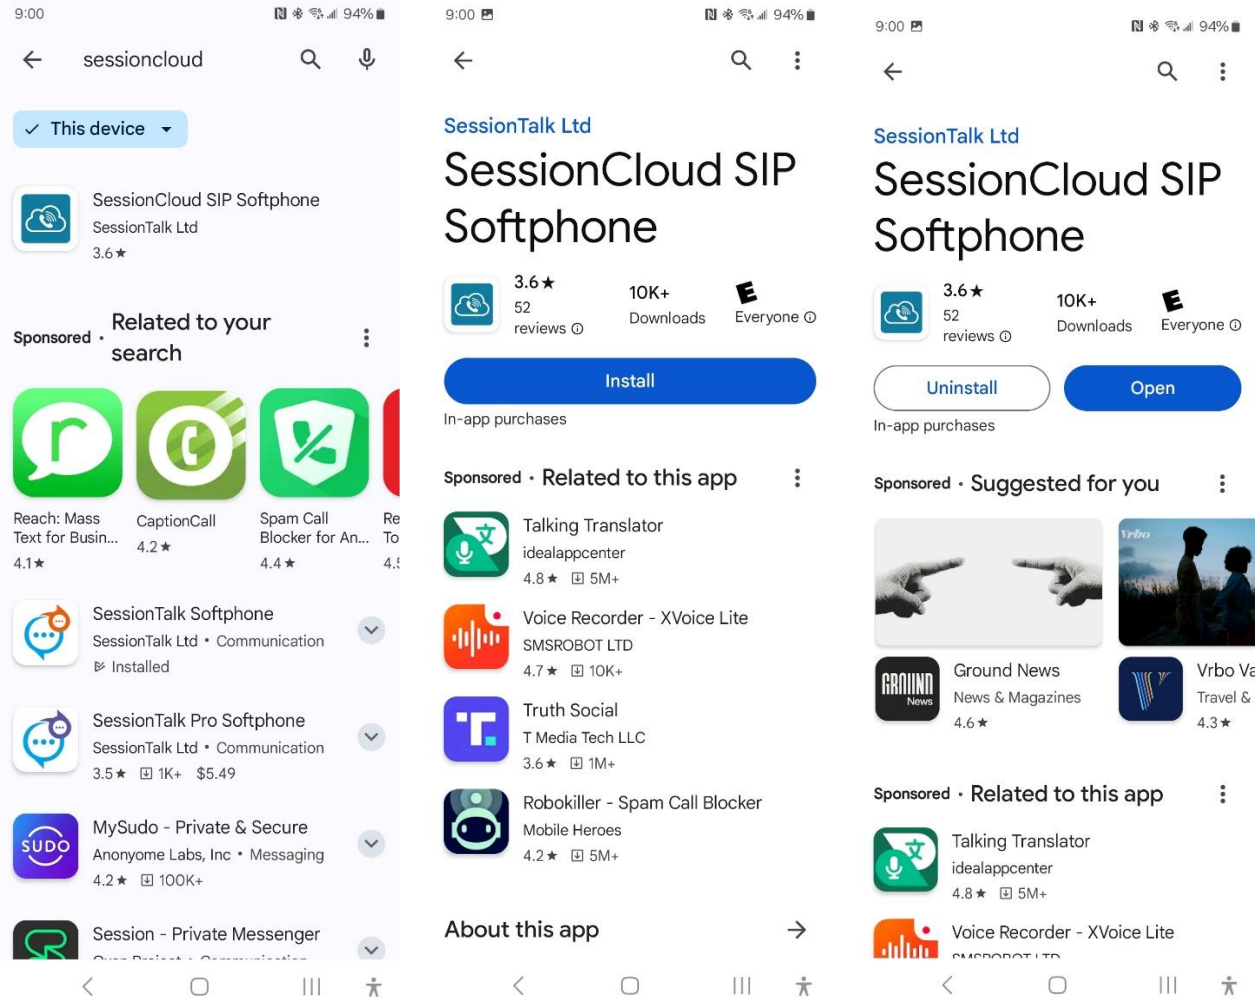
9:00 94%

sessioncloud

This device

SessionCloud SIP Softphone
SessionTalk Ltd
3.6★

Sponsored · Related to your search

Reach: Mass Text for Busin...
4.1★

CaptionCall
4.2★

Spam Call Blocker for An...
4.4★

Re
To
4.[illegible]

SessionTalk Softphone
SessionTalk Ltd • Communication
Installed

SessionTalk Pro Softphone
SessionTalk Ltd • Communication
3.5★ 1K+ $5.49

SUDO
MySudo - Private & Secure
Anonyome Labs, Inc • Messaging
4.2★ 100K+

Session - Private Messenger
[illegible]

9:00 94%

SessionTalk Ltd
SessionCloud SIP Softphone

3.6★
52 reviews

10K+
Downloads

E
Everyone

Install

In-app purchases

Sponsored · Related to this app

Talking Translator
idealappcenter
4.8★ 5M+

Voice Recorder - XVoice Lite
SMSROBOT LTD
4.7★ 10K+

Truth Social
T Media Tech LLC
3.6★ 1M+

Robokiller - Spam Call Blocker
Mobile Heroes
4.2★ 5M+

About this app

9:00 94%

SessionTalk Ltd
SessionCloud SIP Softphone

3.6★
52 reviews

10K+
Downloads

E
Everyone

Uninstall
Open

In-app purchases

Sponsored · Suggested for you

Vrbo

GROUND News

Ground News
News & Magazines
4.6★

Vrbo Va
Travel &
4.3★

Sponsored · Related to this app

Talking Translator
idealappcenter
4.8★ 5M+

Voice Recorder - XVoice Lite
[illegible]